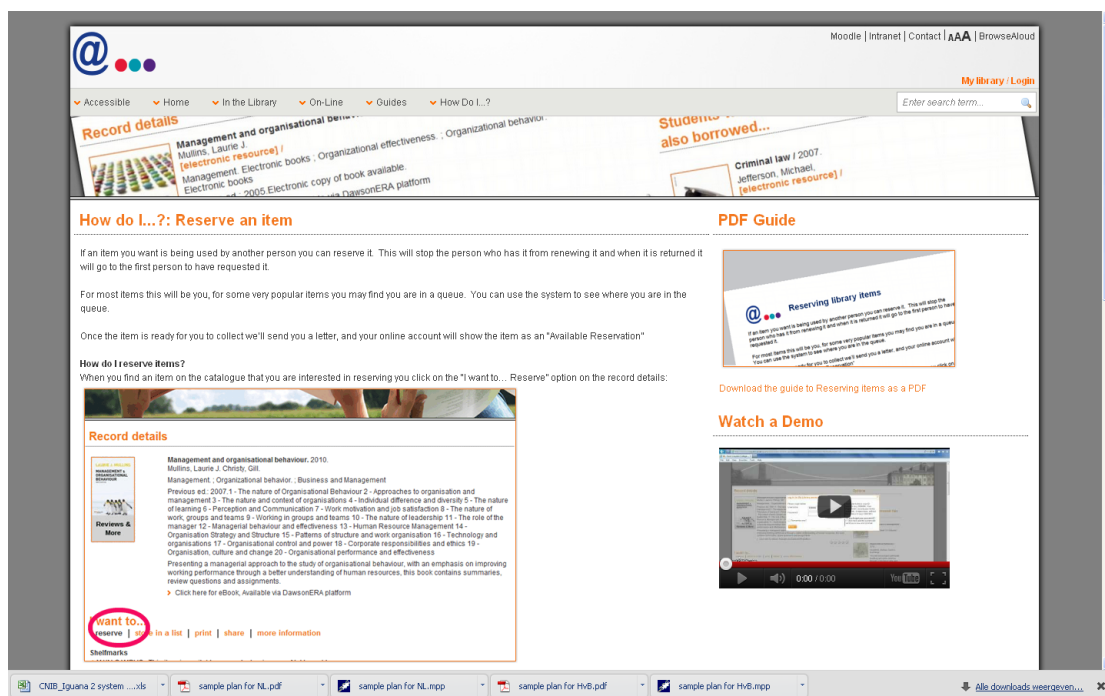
Moodle | Intranet | Contact | AAA | BrowseAloud

My library / Login

Accessible Home In the Library On-Line Guides How Do I...?

Enter search term...

Record details

Management and organisational behav...

Mullins, Laurie J.

[electronic resource] /

Management. Electronic books ; Organizational effectiveness. ; Organizational behavior.

Electronic books

...2005 Electronic copy of book available ... DawsonERA platform

Students ... also borrowed...

Criminal law / 2007.

Jefferson, Michael.

[electronic resource] /

How do I...?: Reserve an item

If an item you want is being used by another person you can reserve it. This will stop the person who has it from renewing it and when it is returned it will go to the first person to have requested it.

For most items this will be you, for some very popular items you may find you are in a queue. You can use the system to see where you are in the queue.

Once the item is ready for you to collect we'll send you a letter, and your online account will show the item as an "Available Reservation"

How do I reserve items?

When you find an item on the catalogue that you are interested in reserving you click on the "I want to... Reserve" option on the record details:

Record details

Management and organisational behaviour. 2010.

Mullins, Laurie J. Christy, Gill.

Management. ; Organizational behavior. ; Business and Management

Previous ed.: 2007.1 - The nature of Organisational Behaviour 2 - Approaches to organisation and management 3 - The nature and context of organisations 4 - Individual difference and diversity 5 - The nature of learning 6 - Perception and Communication 7 - Work motivation and job satisfaction 8 - The nature of work, groups and teams 9 - Working in groups and teams 10 - The nature of leadership 11 - The role of the manager 12 - Managerial behaviour and effectiveness 13 - Human Resource Management 14 - Organisation Strategy and Structure 15 - Patterns of structure and work organisation 16 - Technology and organisations 17 - Organisational control and power 18 - Corporate responsibilities and ethics 19 - Organisation, culture and change 20 - Organisational performance and effectiveness

Presenting a managerial approach to the study of organisational behaviour, with an emphasis on improving working performance through a better understanding of human resources, this book contains summaries, review questions and assignments.

Click here for eBook, Available via DawsonERA platform

Reviews & More

want to...

reserve | save in a list | print | share | more information

Shelfmarks

PDF Guide

Reserving library items

If an item you want is being used by another person you can reserve it. This will stop the person who has it from renewing it and when it is returned it will go to the first person to have requested it.

For most items this will be you, for some very popular items you may find you are in a queue. You can use the system to see where you are in the queue.

Once the item is ready for you to collect we'll send you a letter, and your online account will show ...

Download the guide to Reserving items as a PDF

Watch a Demo

0:00 / 0:00

CNIB_Iguana 2 system ....xls | sample plan for NL.pdf | sample plan for NL.mpp | sample plan for HvB.pdf | sample plan for HvB.mpp | Alle downloads weergeven...